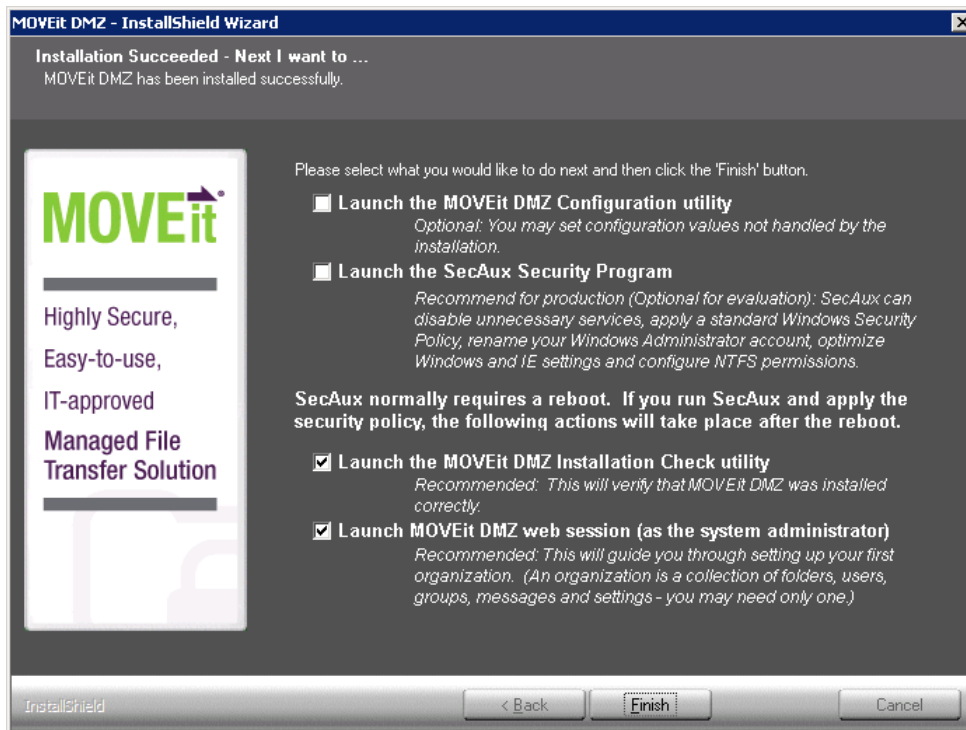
MOVEit DMZ - InstallShield Wizard

Installation Succeeded - Next I want to ...
MOVEit DMZ has been installed successfully.

MOVEit®

Highly Secure,
Easy-to-use,
IT-approved
Managed File Transfer Solution

Please select what you would like to do next and then click the 'Finish' button.

Launch the MOVEit DMZ Configuration utility
Optional: You may set configuration values not handled by the installation.

Launch the SecAux Security Program
Recommend for production (Optional for evaluation): SecAux can disable unnecessary services, apply a standard Windows Security Policy, rename your Windows Administrator account, optimize Windows and IE settings and configure NTFS permissions.

SecAux normally requires a reboot. If you run SecAux and apply the security policy, the following actions will take place after the reboot.

Launch the MOVEit DMZ Installation Check utility
Recommended: This will verify that MOVEit DMZ was installed correctly.

Launch MOVEit DMZ web session (as the system administrator)
Recommended: This will guide you through setting up your first organization. (An organization is a collection of folders, users, groups, messages and settings - you may need only one.)

InstallShield

< Back
Finish
Cancel